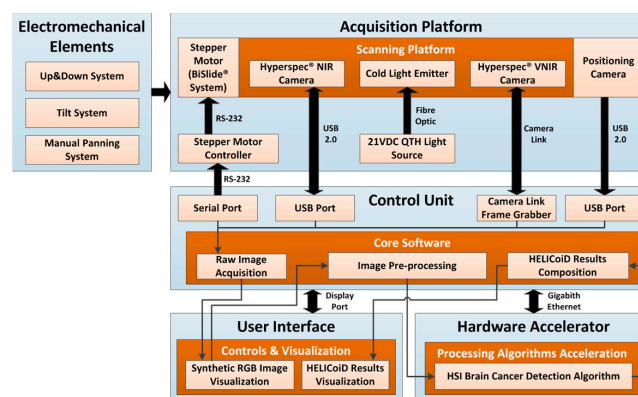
Electromechanical Elements

Up&Down System

Tilt System

Manual Panning System

Acquisition Platform

Stepper Motor (BiSlide® System)

Scanning Platform

Hyperspec® NIR Camera

Cold Light Emitter

Hyperspec® VNIR Camera

Positioning Camera

RS-232

USB 2.0

Fibre Optic

Camera Link

USB 2.0

Stepper Motor Controller

21VDC QTH Light Source

RS-232

Control Unit

Serial Port

USB Port

Camera Link Frame Grabber

USB Port

Core Software

Raw Image Acquisition

Image Pre-processing

HELICoiD Results Composition

Display Port

Gigabith Ethernet

User Interface

Controls & Visualization

Synthetic RGB Image Visualization

HELICoiD Results Visualization

Hardware Accelerator

Processing Algorithms Acceleration

HSI Brain Cancer Detection Algorithm